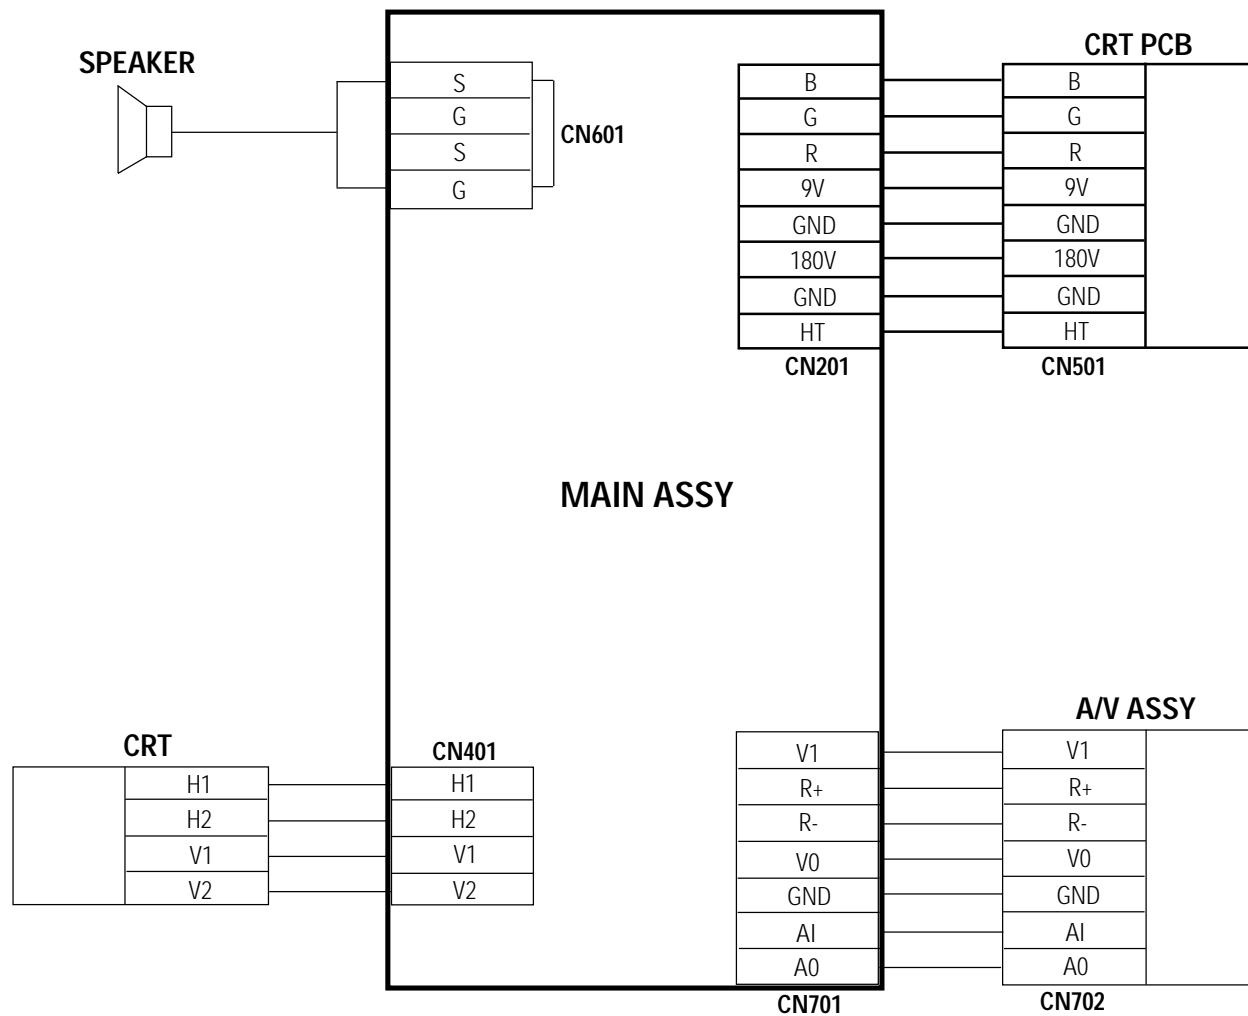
SPEAKER

S
G
S
G

CN601

CRT PCB

B
G
R
9V
GND
180V
GND
HT

CN201

B
G
R
9V
GND
180V
GND
HT

CN501

MAIN ASSY

CRT

H1
H2
V1
V2

CN401

H1
H2
V1
V2

A/V ASSY

V1
R+
R-
V0
GND
AI
A0

CN701

V1
R+
R-
V0
GND
AI
A0

CN702